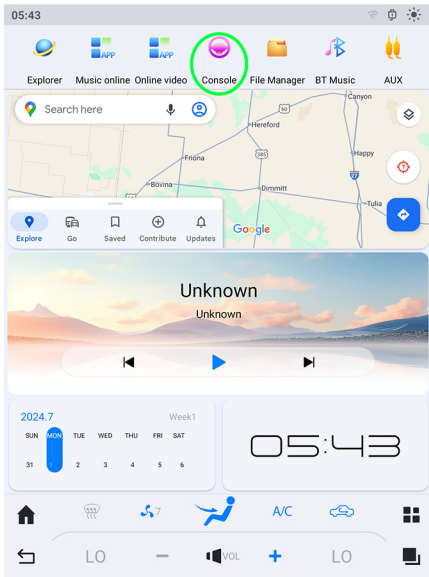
05:43

Explorer
Music online
Online video
Console
File Manager
BT Music
AUX

Search here

Canyon
Hereford
Friona
385
Happy
27
Bovina
Dimmitt
Tulia
Google

Explore
Go
Saved
Contribute
Updates

Unknown
Unknown

2024.7
Week1

| SUN | MON | TUE | WED | THU | FRI | SAT |
|---|---|---|---|---|---|---|
| 31 | 1 | 2 | 3 | 4 | 5 | 6 |

05:43

7
A/C

LO
VOL
LO